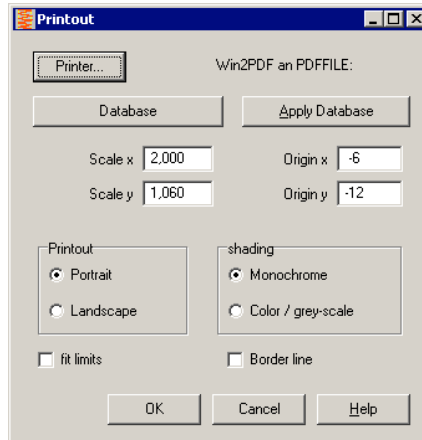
Printout

Printer...

Win2PDF an PDFFILE:

Database

Apply Database

Scale x 2,000

Origin x -6

Scale y 1,060

Origin y -12

Printout

Portrait

Landscape

shading

Monochrome

Color / grey-scale

fit limits

Border line

OK

Cancel

Help